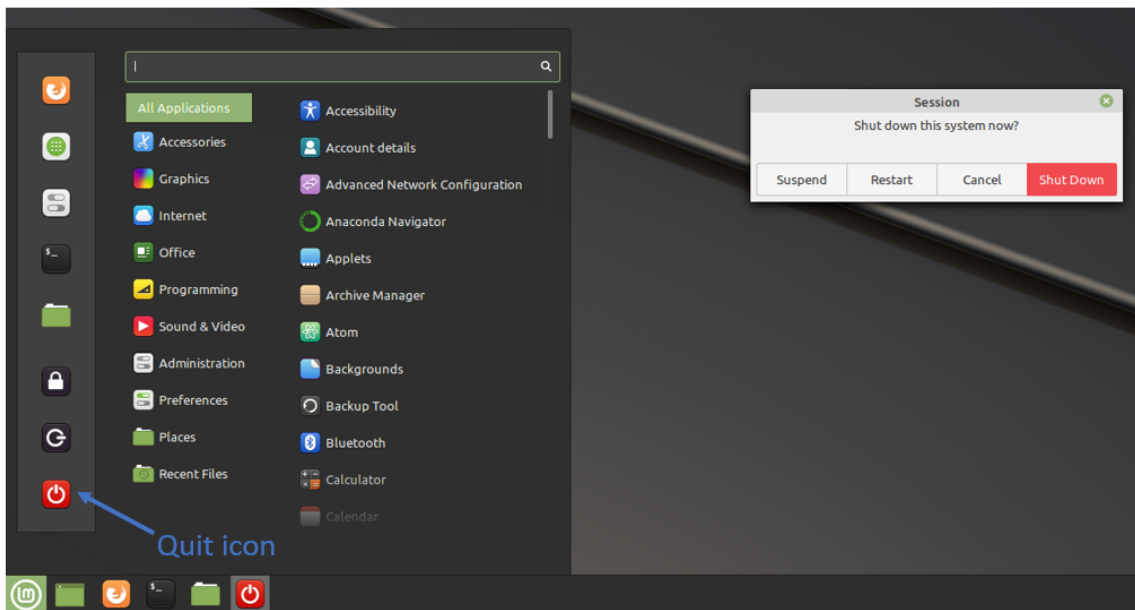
All Applications
Accessories
Graphics
Internet
Office
Programming
Sound & Video
Administration
Preferences
Places
Recent Files

Accessibility
Account details
Advanced Network Configuration
Anaconda Navigator
Applets
Archive Manager
Atom
Backgrounds
Backup Tool
Bluetooth
Calculator
Calendar

Session
Shut down this system now?
Suspend
Restart
Cancel
Shut Down

Quit icon